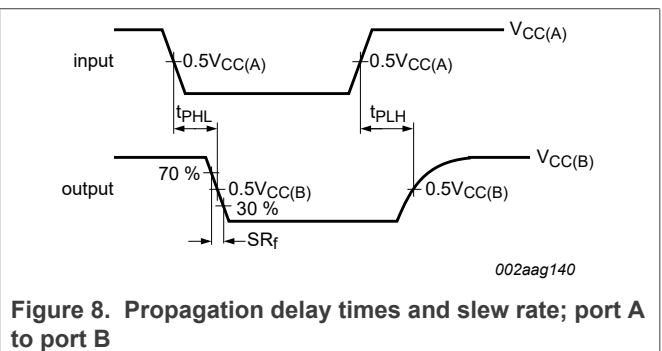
$V_{CC(A)}$

input

$0.5V_{CC(A)}$

$0.5V_{CC(A)}$

$t_{PHL}$

$t_{PLH}$

$V_{CC(B)}$

output

70 %

$0.5V_{CC(B)}$

30 %

$0.5V_{CC(B)}$

$SR_f$

002aag140

**Figure 8. Propagation delay times and slew rate; port A to port B**